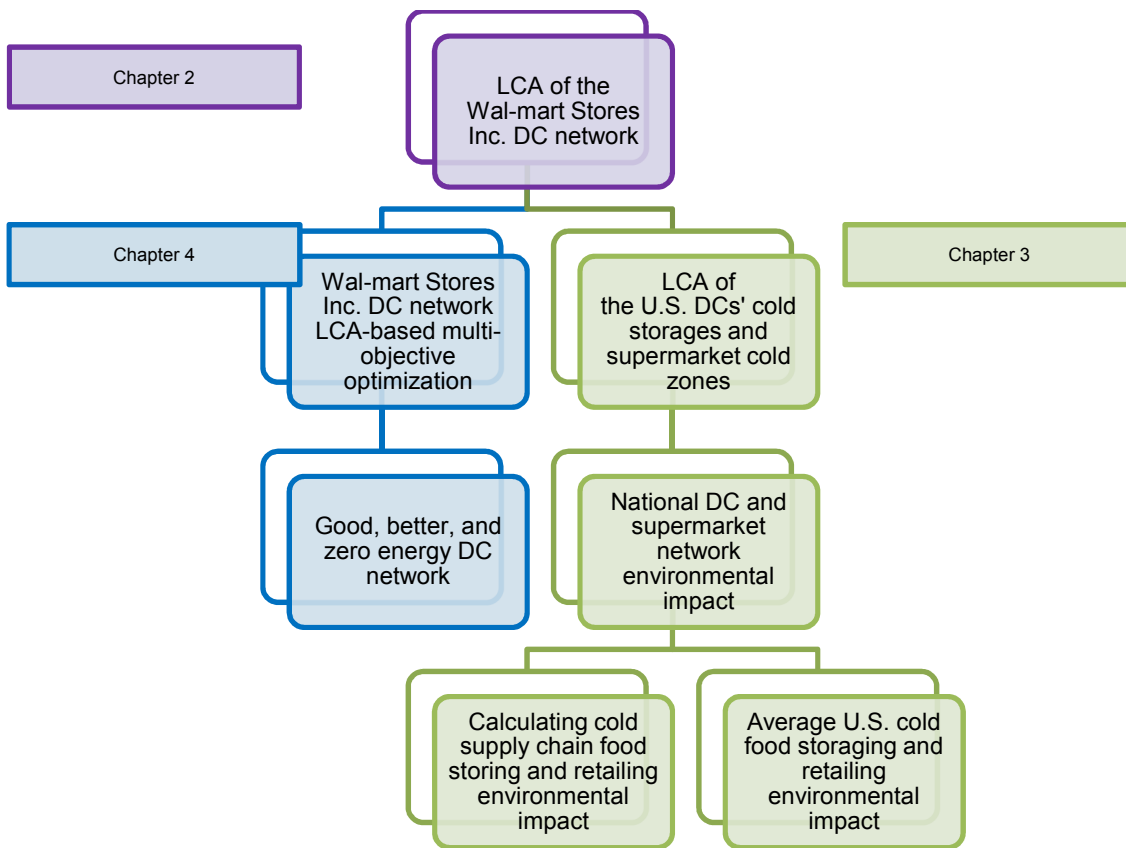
Chapter 2

LCA of the Wal-mart Stores Inc. DC network

Chapter 4

Chapter 3

Wal-mart Stores Inc. DC network LCA-based multi-objective optimization

LCA of the U.S. DCs' cold storages and supermarket cold zones

Good, better, and zero energy DC network

National DC and supermarket network environmental impact

Calculating cold supply chain food storing and retailing environmental impact

Average U.S. cold food storaging and retailing environmental impact